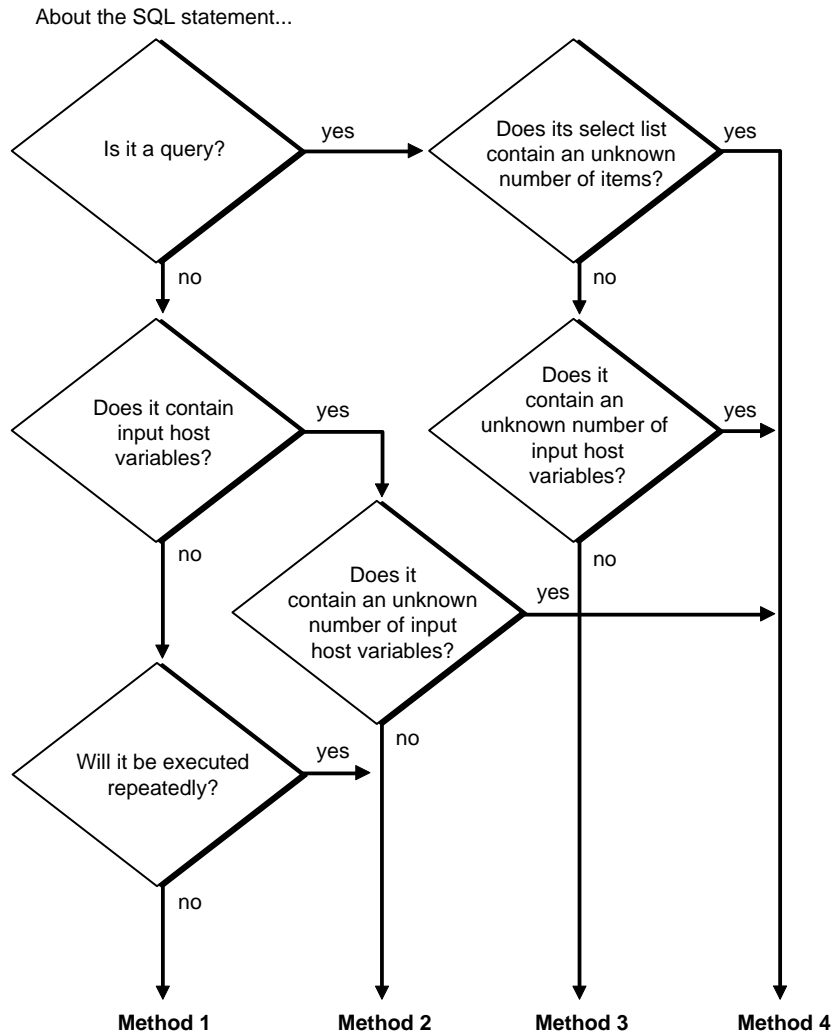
About the SQL statement...

Is it a query?

yes

Does its select list contain an unknown number of items?

yes

no

no

Does it contain input host variables?

yes

Does it contain an unknown number of input host variables?

yes

no

no

Does it contain an unknown number of input host variables?

yes

no

Will it be executed repeatedly?

yes

no

Method 1

Method 2

Method 3

Method 4